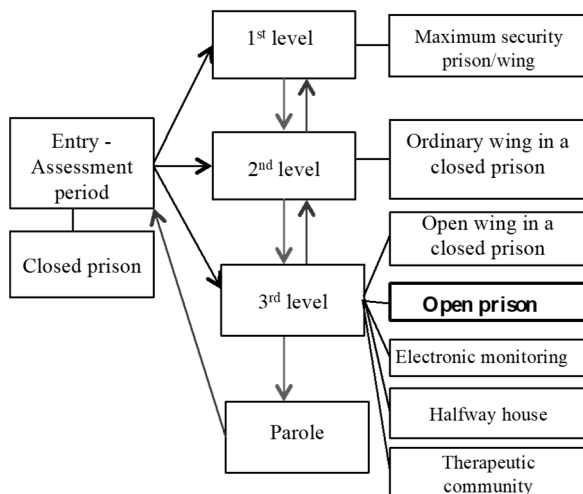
Entry - Assessment period

Closed prison

1$^{st}$ level

Maximum security prison/wing

2$^{nd}$ level

Ordinary wing in a closed prison

3$^{rd}$ level

Open wing in a closed prison

Open prison

Electronic monitoring

Halfway house

Therapeutic community

Parole